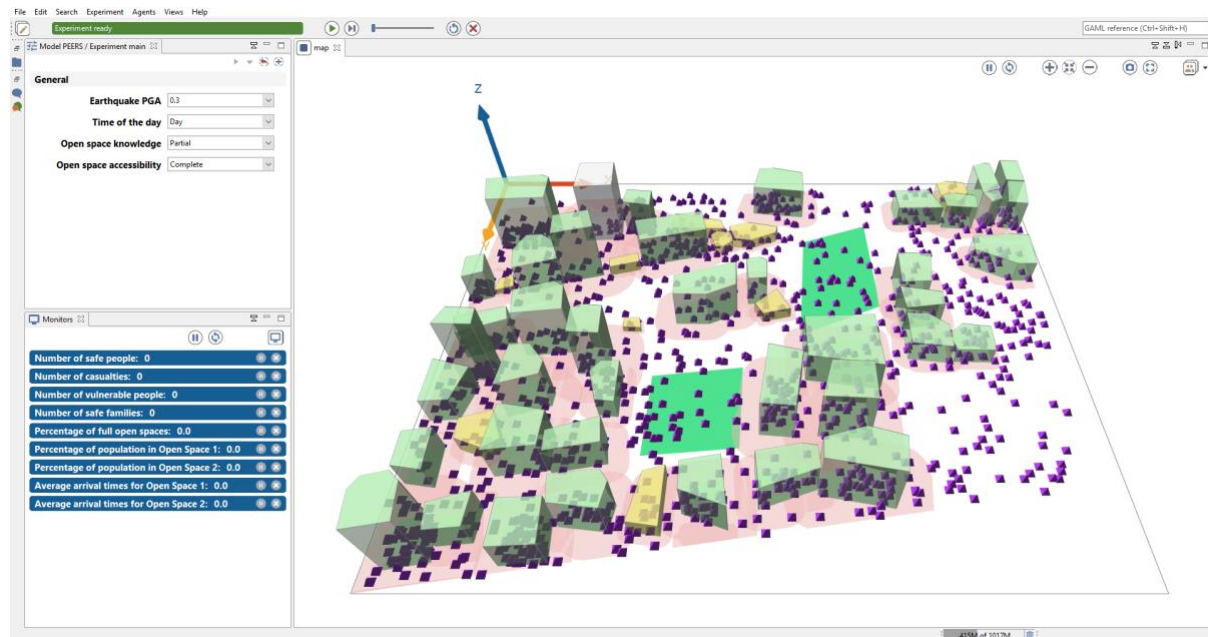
File Edit Search Experiment Agents Views Help

Experiment ready

GAML reference (Ctrl+Shift+H)

Model PEERS / Experiment main

map

General

Earthquake PGA 0.3

Time of the day Day

Open space knowledge Partial

Open space accessibility Complete

Z

Monitors

Number of safe people: 0

Number of casualties: 0

Number of vulnerable people: 0

Number of safe families: 0

Percentage of full open spaces: 0.0

Percentage of population in Open Space 1: 0.0

Percentage of population in Open Space 2: 0.0

Average arrival times for Open Space 1: 0.0

Average arrival times for Open Space 2: 0.0

415M of 1017M